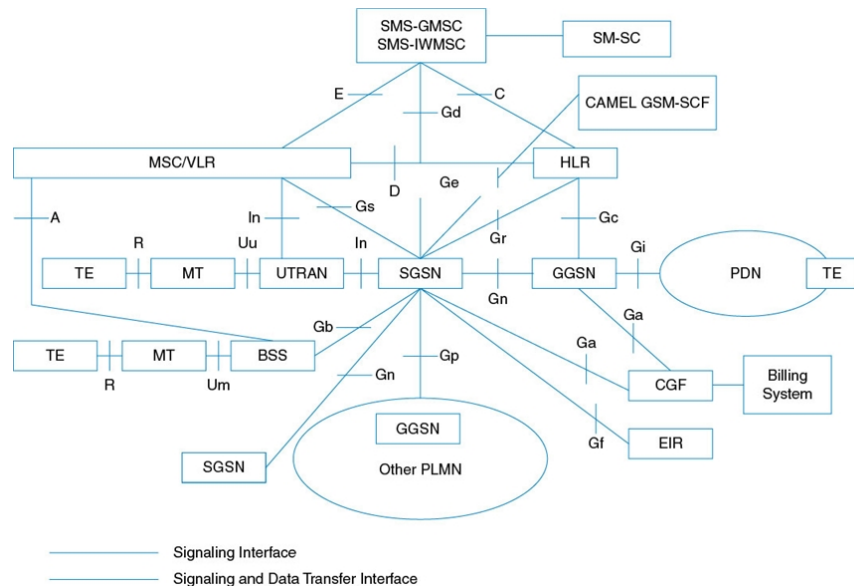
SMS-GMSC
SMS-IWMSC

SM-SC

E

Gd

C

CAMEL GSM-SCF

MSC/VLR

D

Ge

HLR

A

In

Gs

Gr

Gc

R

Uu

In

Gi

TE

MT

UTRAN

SGSN

GGSN

PDN

TE

Gn

Gb

Ga

TE

MT

BSS

Gp

Ga

R

Um

Gn

CGF

Billing System

GGSN

Gf

EIR

SGSN

Other PLMN

Signaling Interface

Signaling and Data Transfer Interface